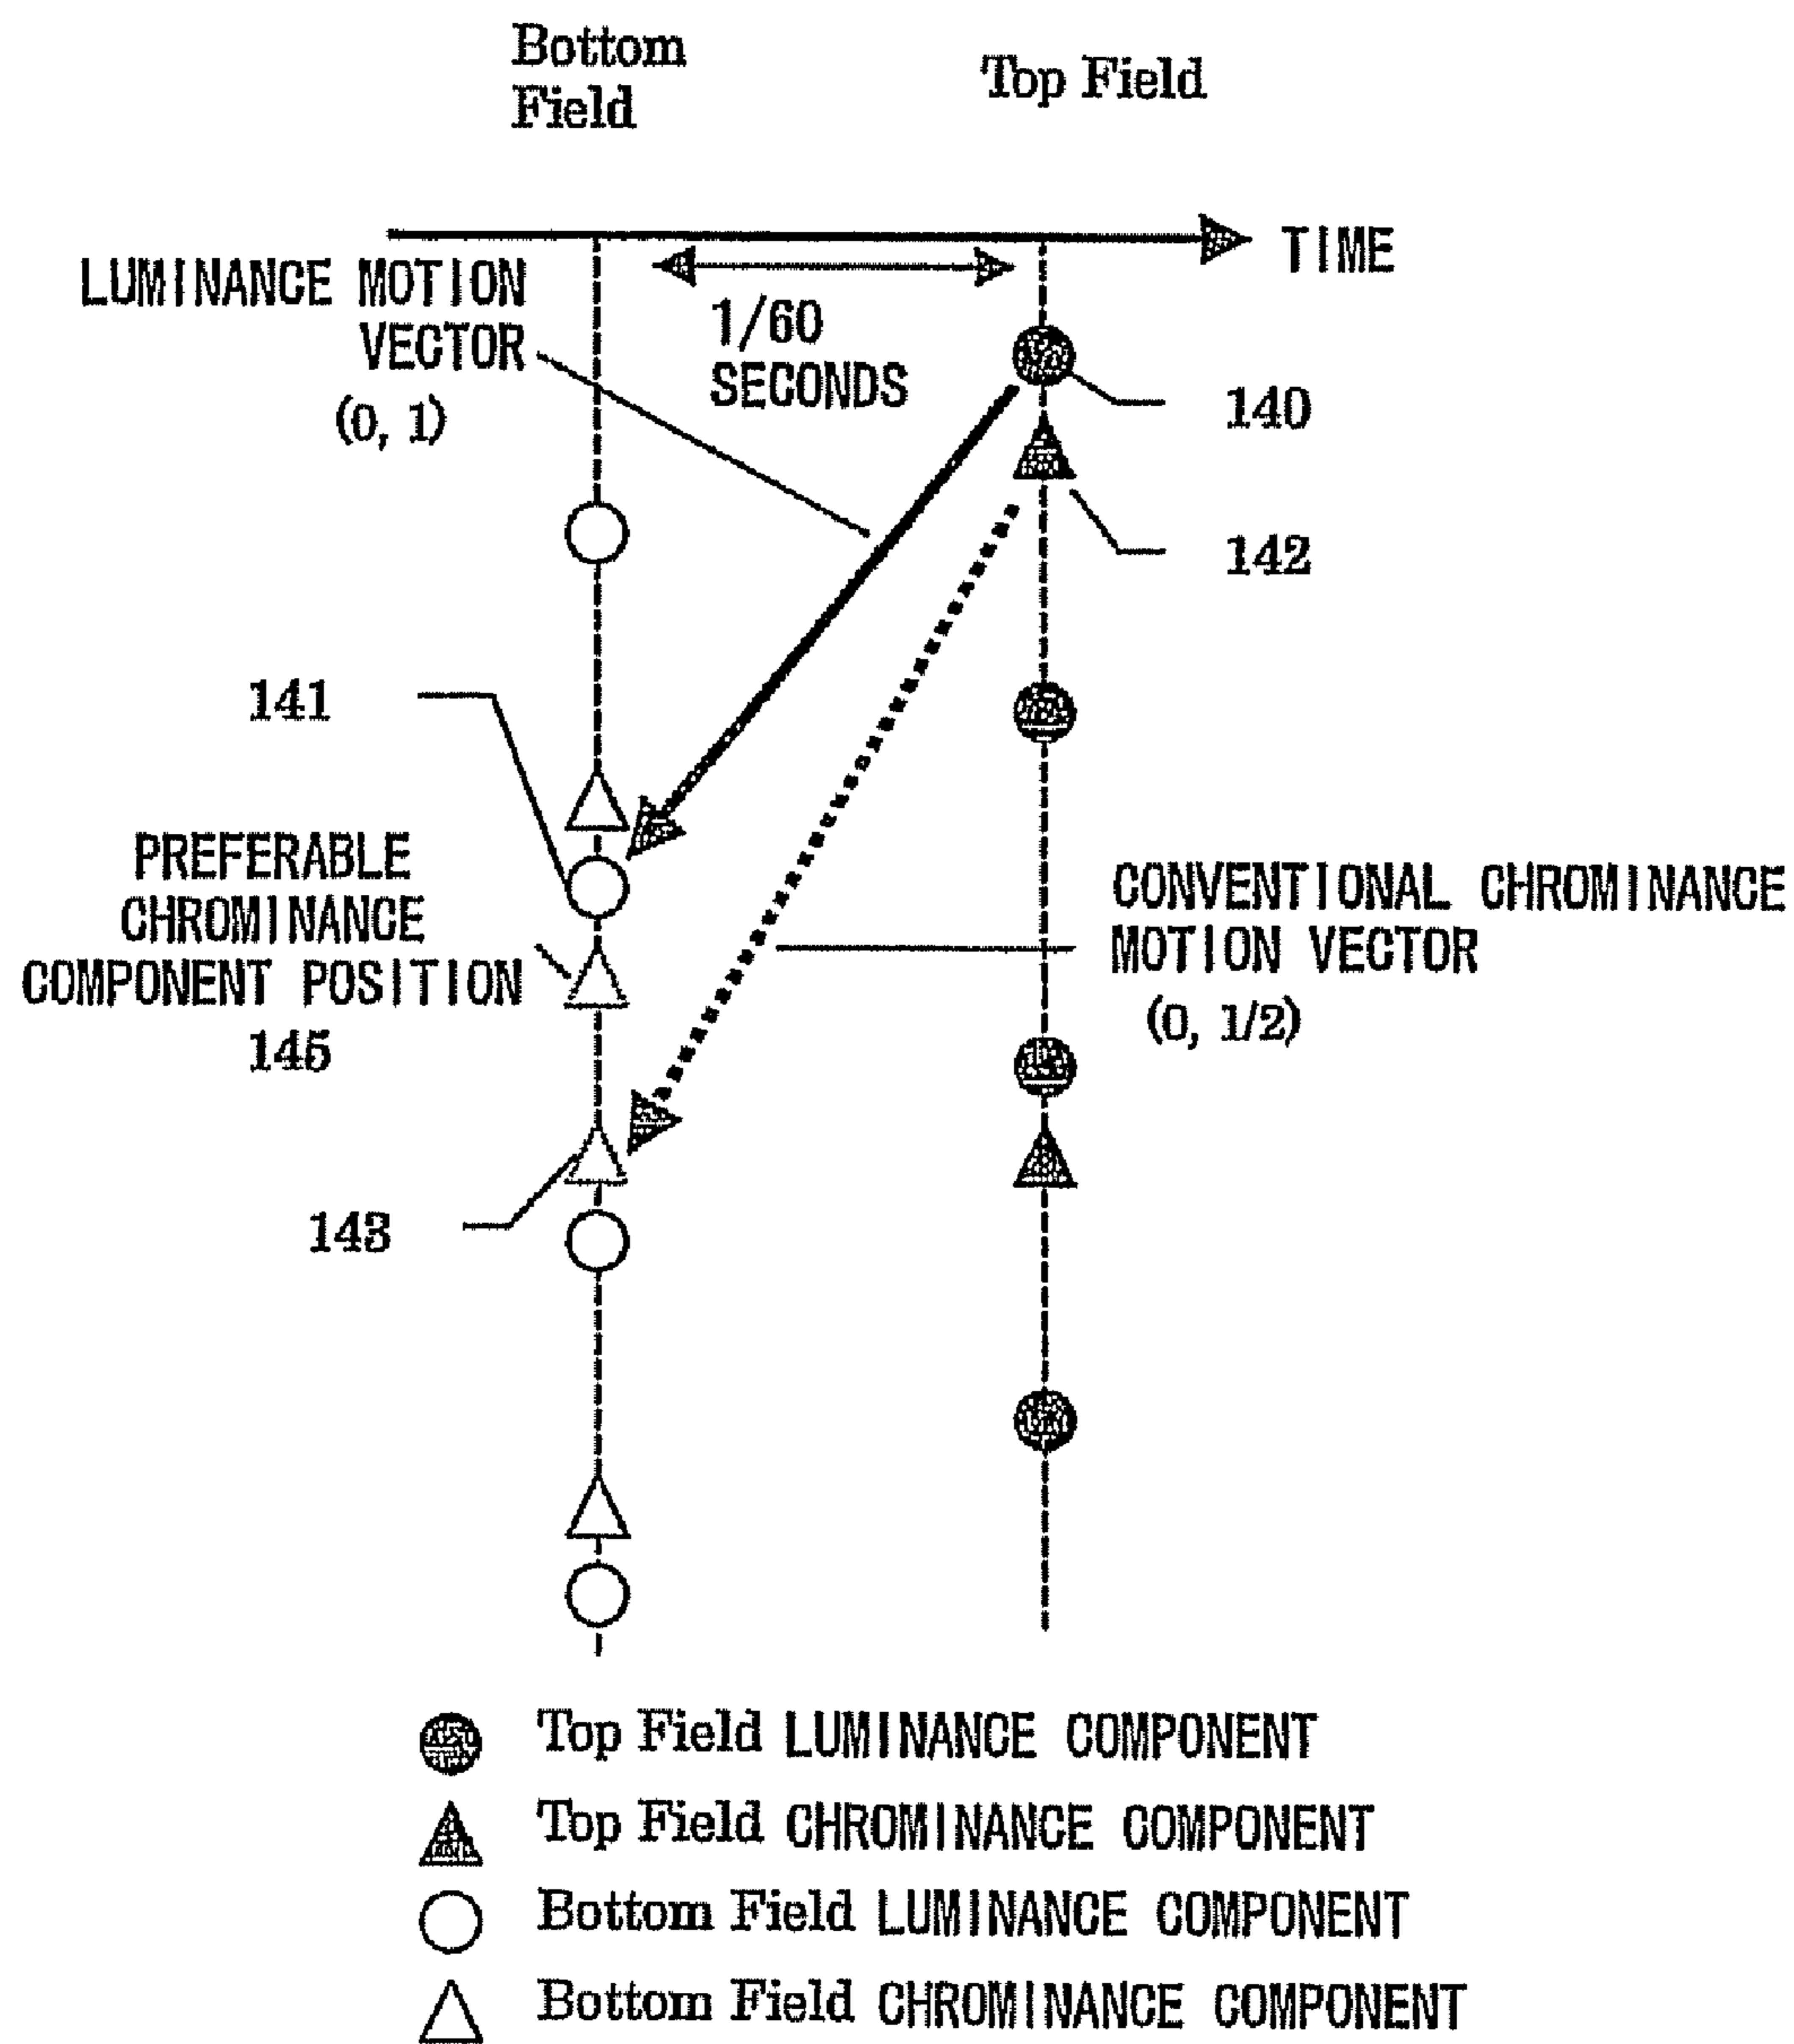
Bottom Field

Top Field

TIME

LUMINANCE MOTION VECTOR (0, 1)

1/60 SECONDS

140

142

141

PREFERABLE CHROMINANCE COMPONENT POSITION 145

CONVENTIONAL CHROMINANCE MOTION VECTOR (0, 1/2)

143

Top Field LUMINANCE COMPONENT

Top Field CHROMINANCE COMPONENT

Bottom Field LUMINANCE COMPONENT

Bottom Field CHROMINANCE COMPONENT